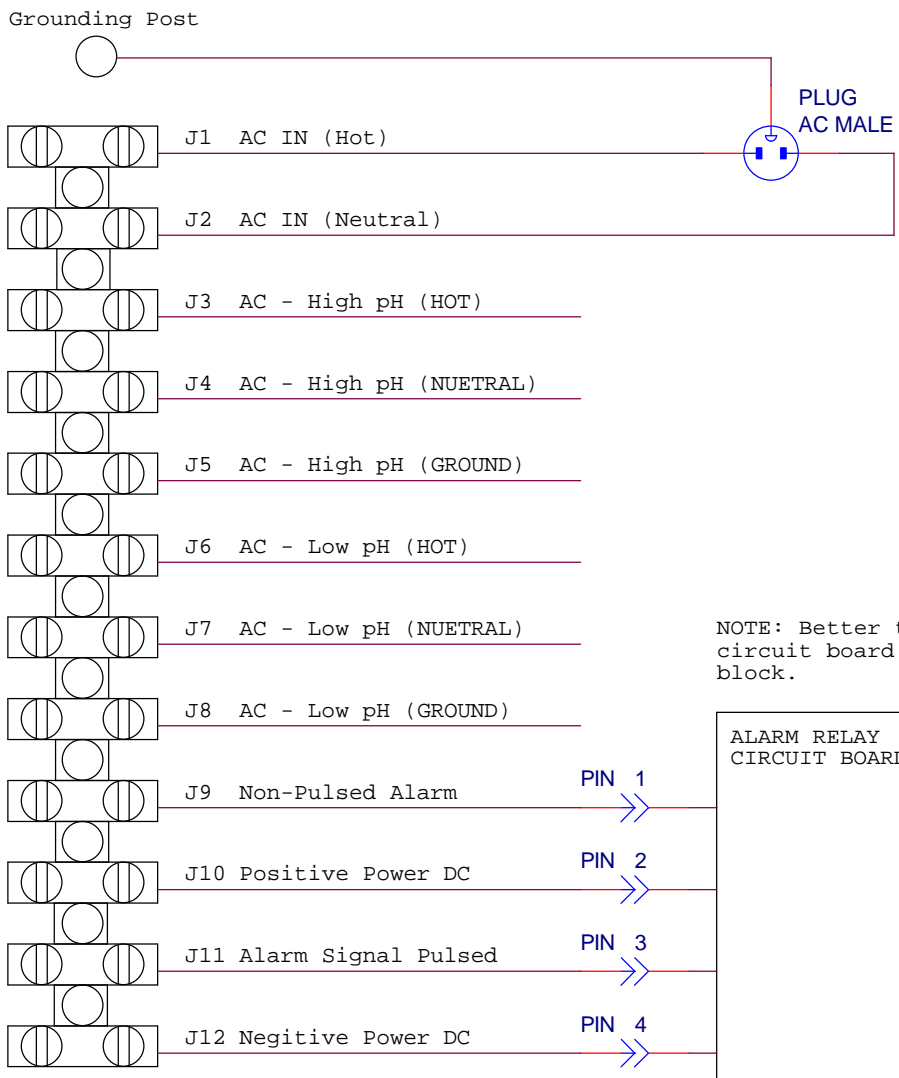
Grounding Post

PLUG
AC MALE

J1 AC IN (Hot)

J2 AC IN (Neutral)

J3 AC - High pH (HOT)

J4 AC - High pH (NUETRAL)

J5 AC - High pH (GROUND)

J6 AC - Low pH (HOT)

J7 AC - Low pH (NUETRAL)

NOTE: Better t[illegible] circuit board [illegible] block.

J8 AC - Low pH (GROUND)

ALARM RELAY
CIRCUIT BOAR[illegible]

PIN 1
J9 Non-Pulsed Alarm

PIN 2
J10 Positive Power DC

PIN 3
J11 Alarm Signal Pulsed

PIN 4
J12 Negitive Power DC